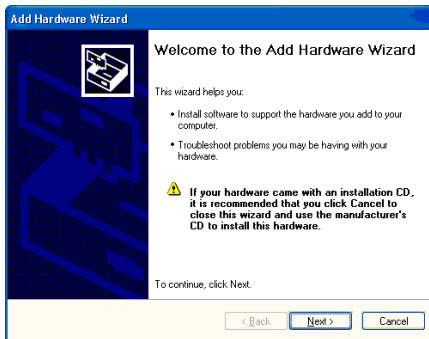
Add Hardware Wizard

Welcome to the Add Hardware Wizard

This wizard helps you:

• Install software to support the hardware you add to your computer.

• Troubleshoot problems you may be having with your hardware.

If your hardware came with an installation CD, it is recommended that you click Cancel to close this wizard and use the manufacturer's CD to install this hardware.

To continue, click Next.

< Back | Next > | Cancel